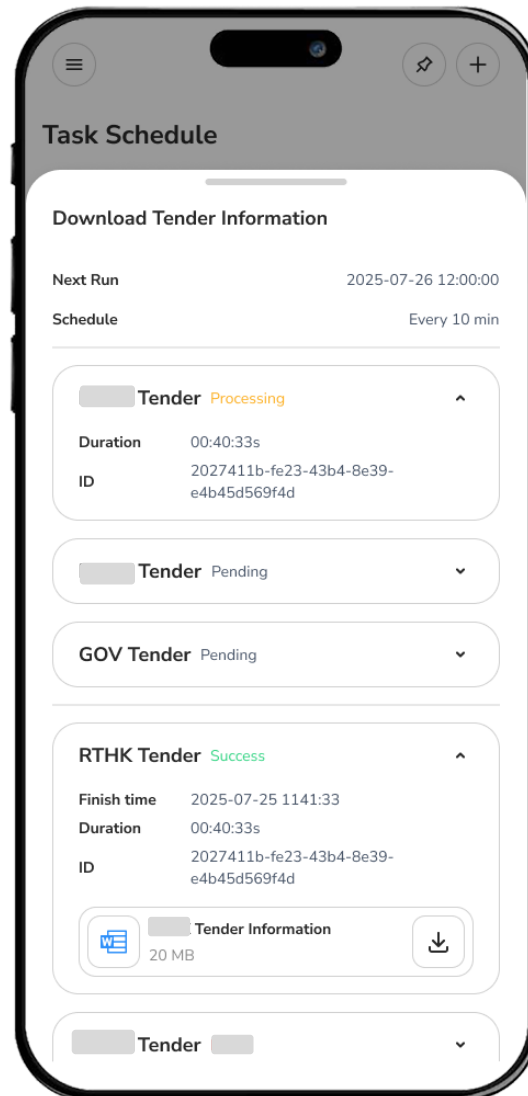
Task Schedule

Download Tender Information

Next Run 2025-07-26 12:00:00

Schedule Every 10 min

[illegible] Tender Processing

Duration 00:40:33s

ID 2027411b-fe23-43b4-8e39-e4b45d569f4d

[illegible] Tender Pending

GOV Tender Pending

RTHK Tender Success

Finish time 2025-07-25 1141:33

Duration 00:40:33s

ID 2027411b-fe23-43b4-8e39-e4b45d569f4d

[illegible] Tender Information

20 MB

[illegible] Tender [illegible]